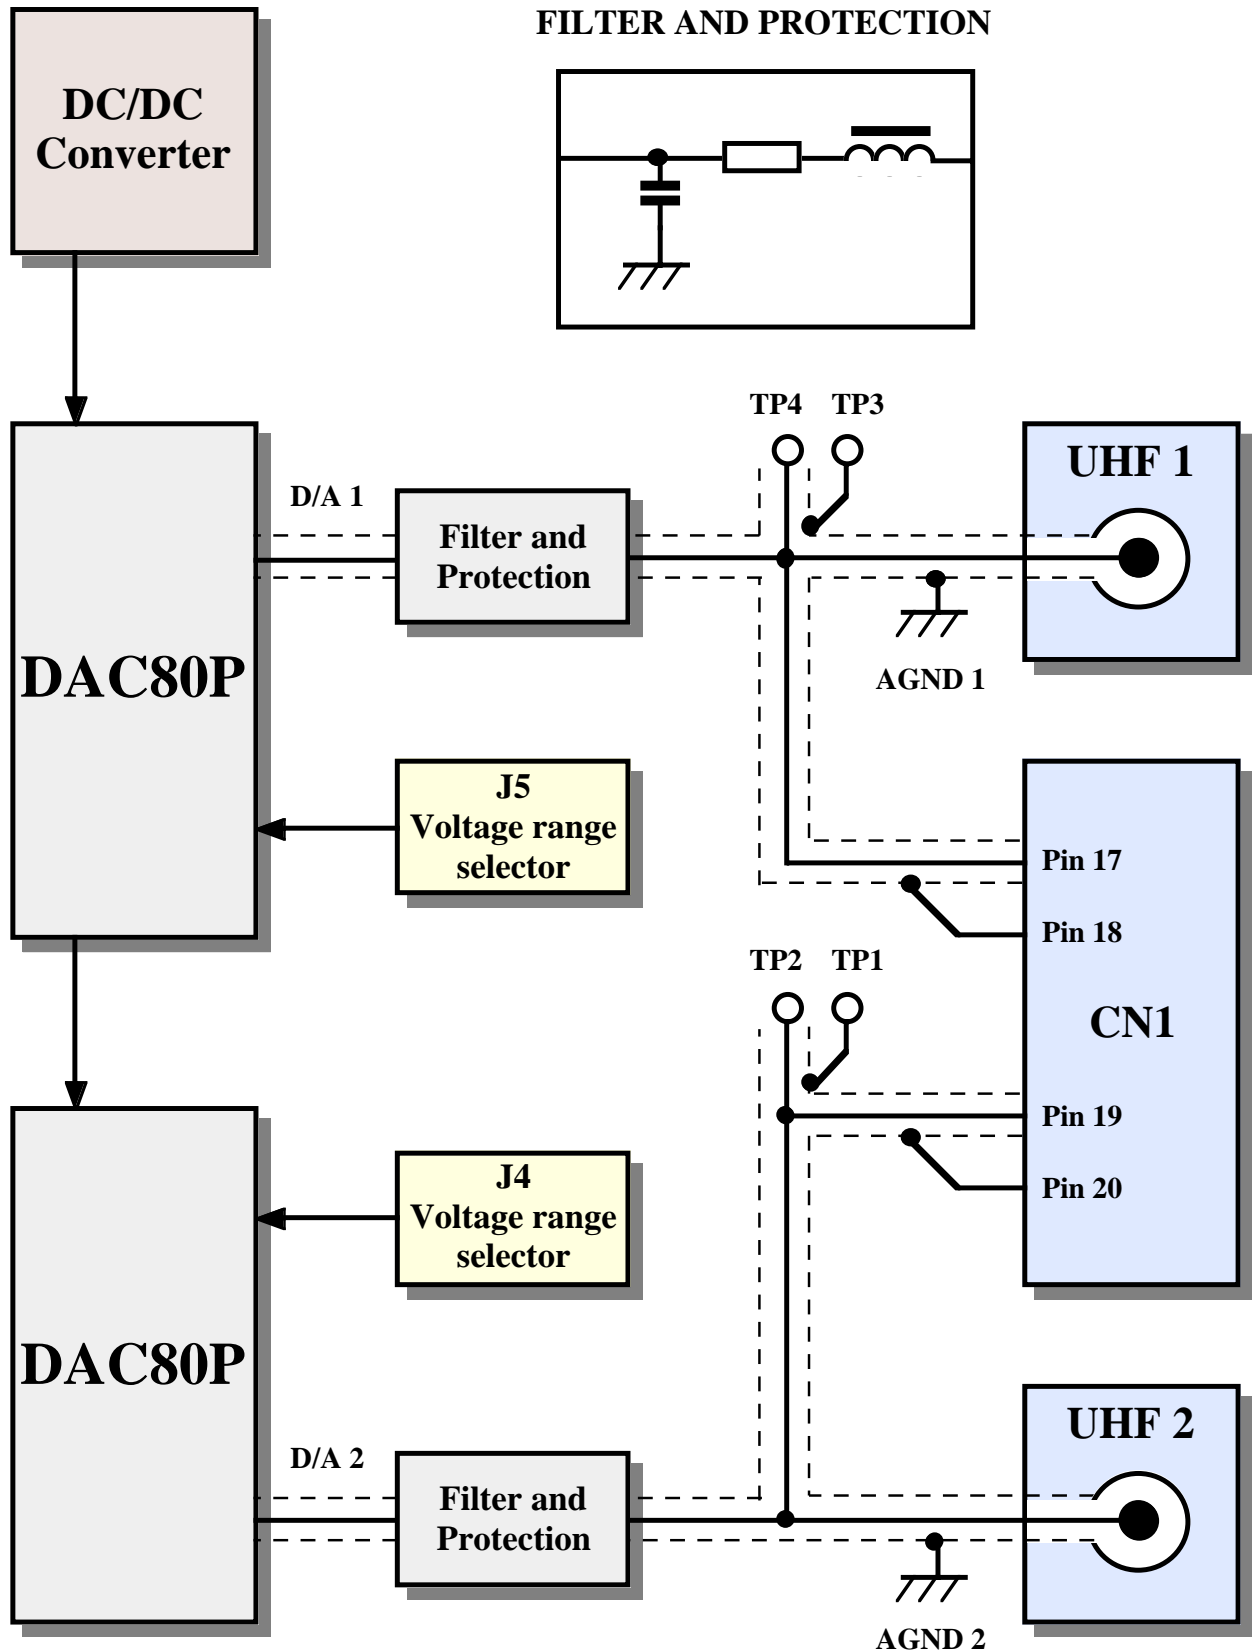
DC/DC Converter

FILTER AND PROTECTION

TP4 TP3

UHF 1

D/A 1

Filter and Protection

DAC80P

AGND 1

J5 Voltage range selector

Pin 17

Pin 18

TP2 TP1

CN1

Pin 19

Pin 20

J4 Voltage range selector

DAC80P

UHF 2

D/A 2

Filter and Protection

AGND 2